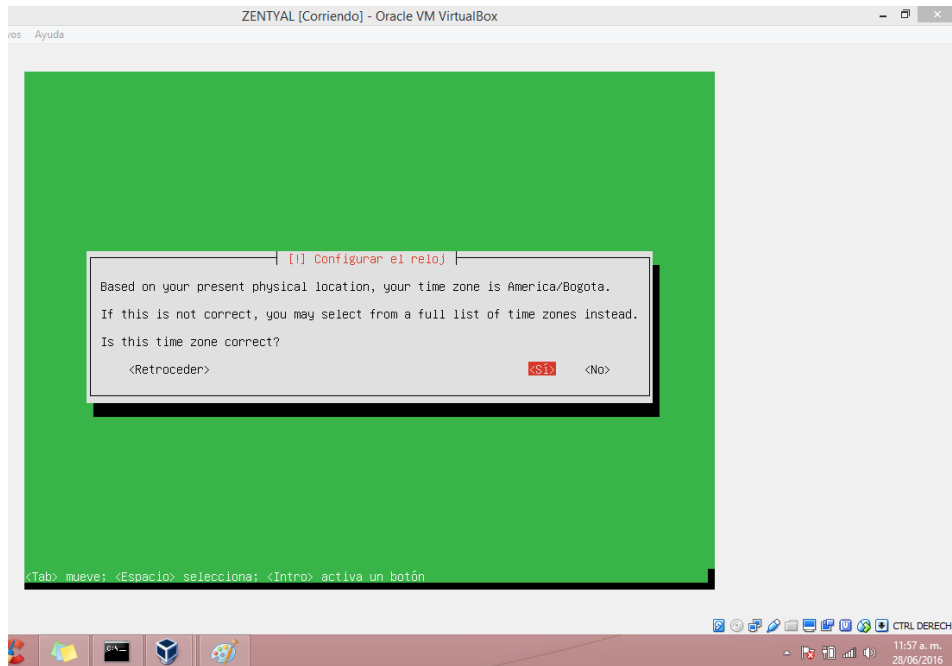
ZENTYAL [Corriendo] - Oracle VM VirtualBox

vos Ayuda

[!] Configurar el reloj

Based on your present physical location, your time zone is America/Bogota.

If this is not correct, you may select from a full list of time zones instead.

Is this time zone correct?

<Retroceder>

<Sí>

<No>

<Tab> mueve; <Espacio> selecciona; <Intro> activa un botón

CTRL DERECH

11:57 a. m.
28/06/2016